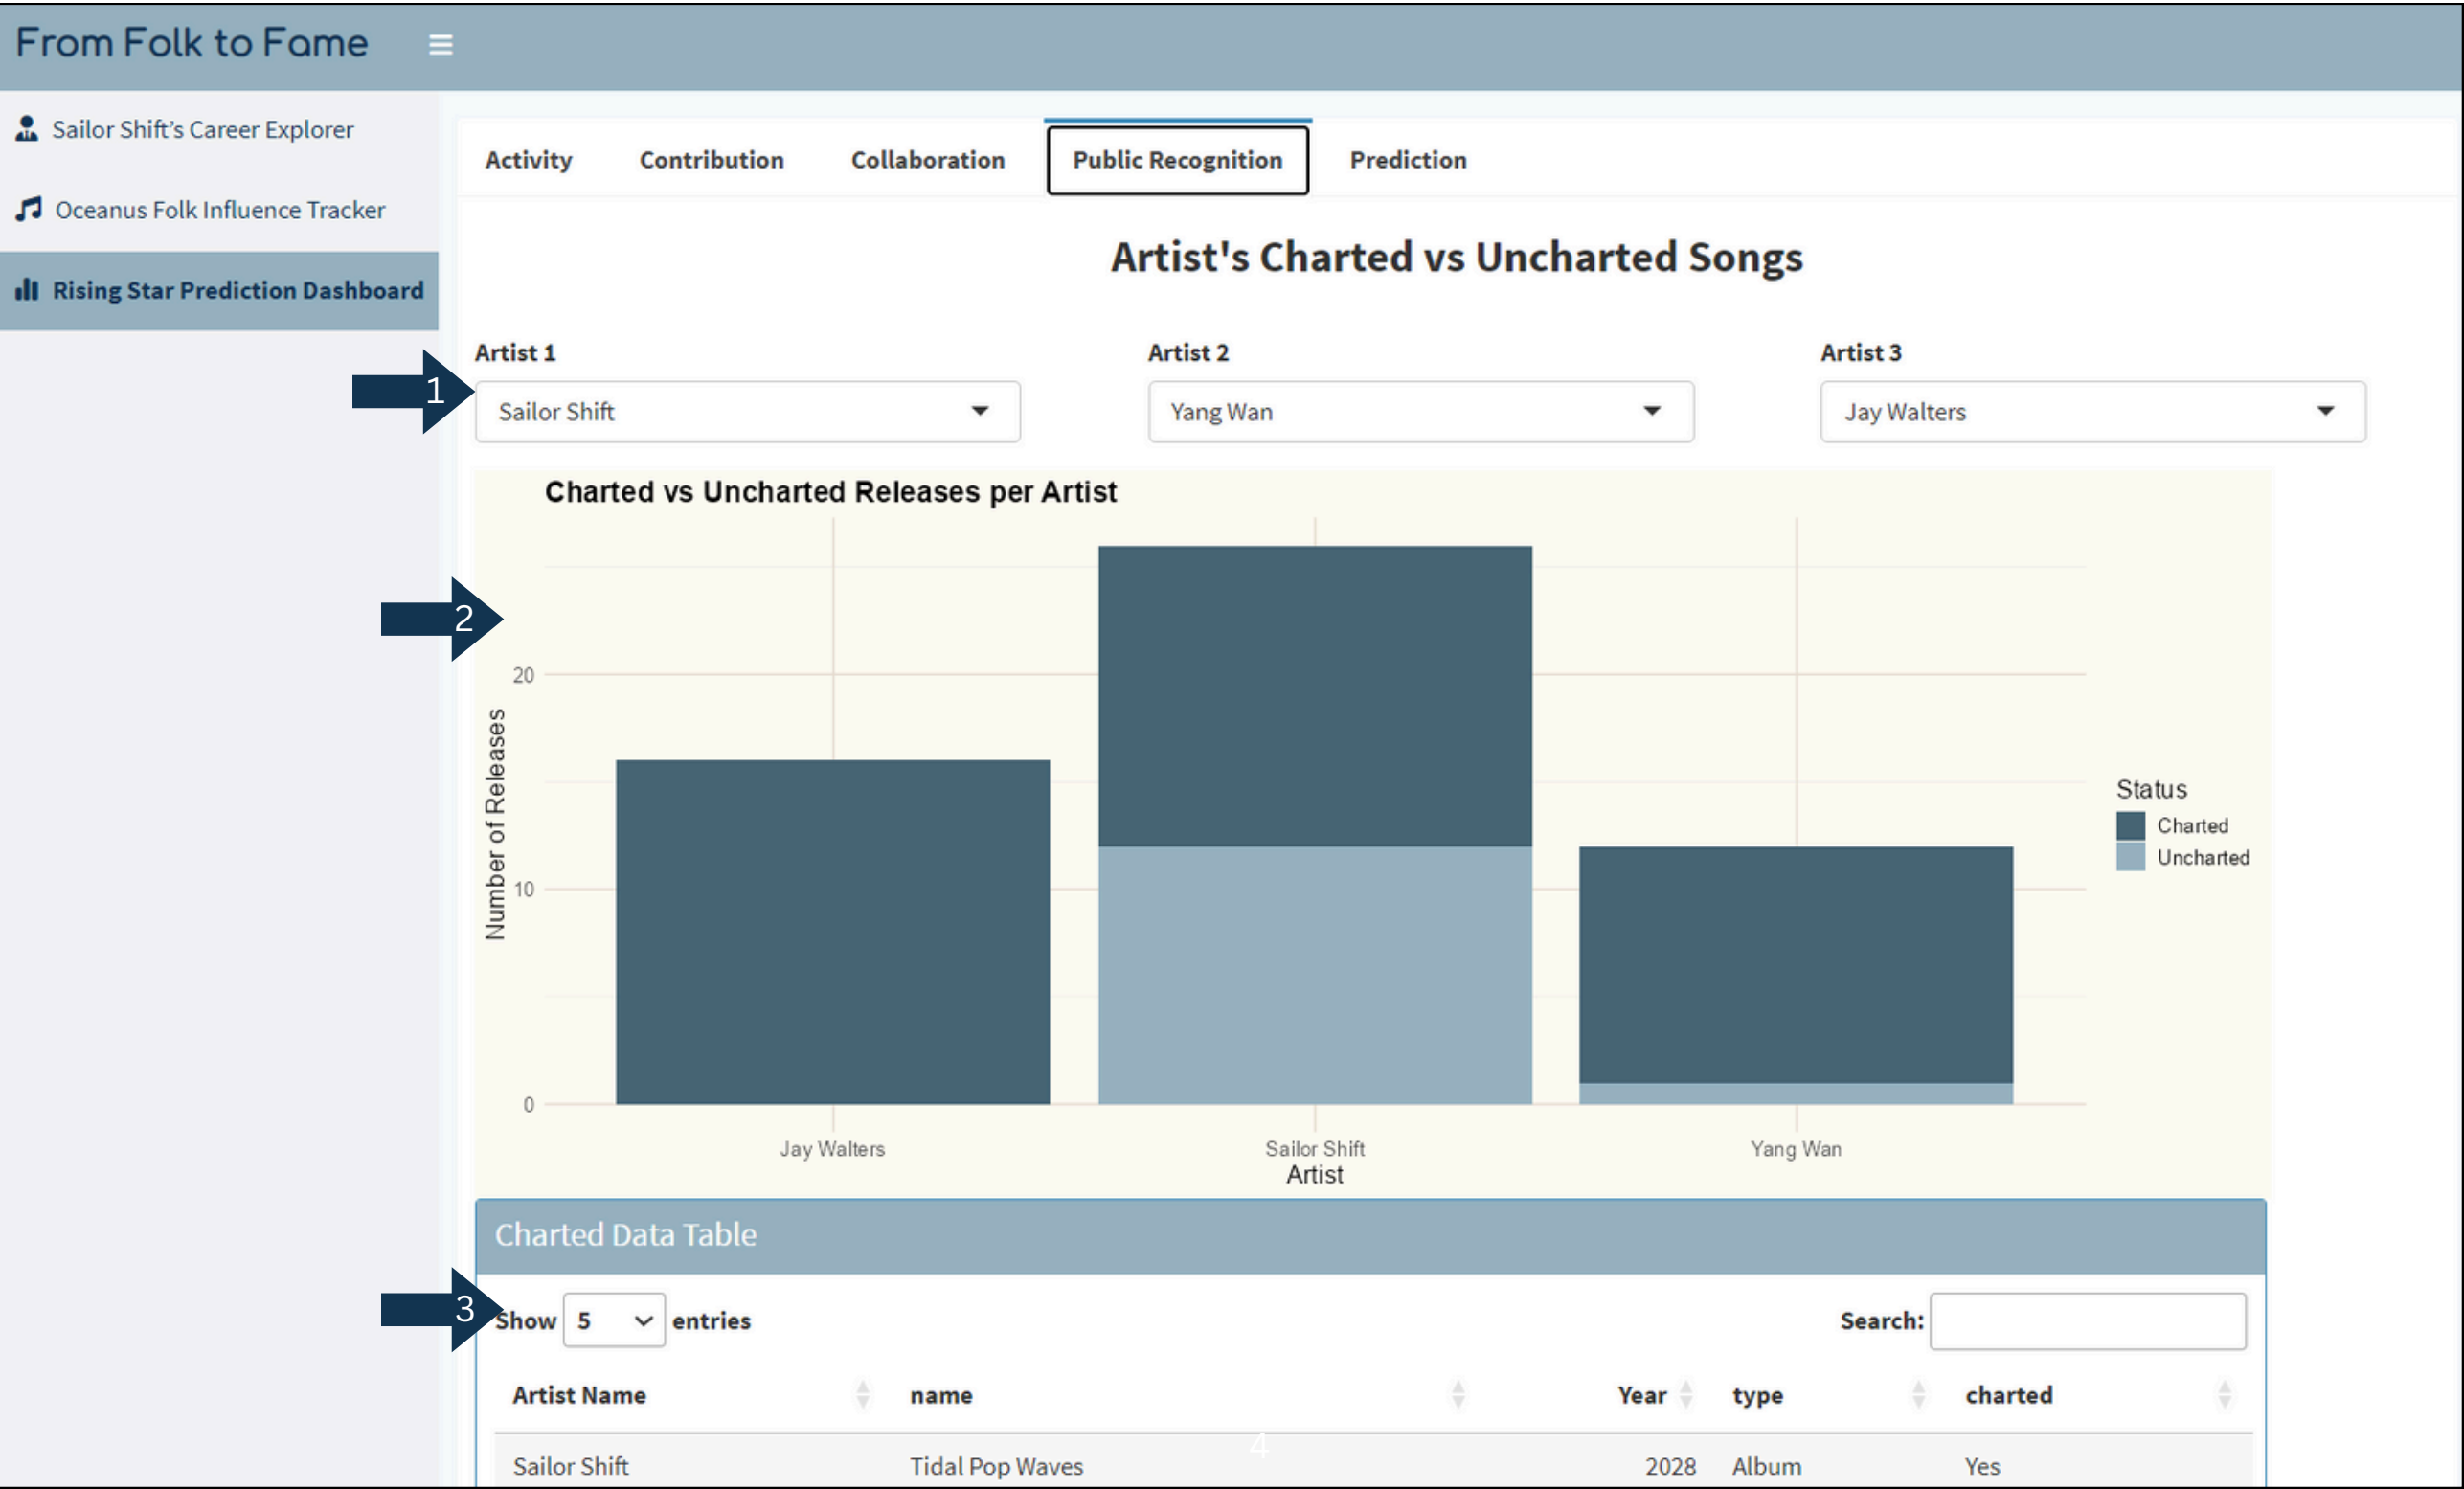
From Folk to Fame ≡

Sailor Shift's Career Explorer

Oceanus Folk Influence Tracker

Rising Star Prediction Dashboard

Activity Contribution Collaboration Public Recognition Prediction

Artist's Charted vs Uncharted Songs

Artist 1
1
Sailor Shift

Artist 2
Yang Wan

Artist 3
Jay Walters

Charted vs Uncharted Releases per Artist

2

Number of Releases

20
10
0

Jay Walters
Sailor Shift
Yang Wan
Artist

Status
Charted
Uncharted

Charted Data Table

3
Show 5 entries

Search:

| Artist Name | name | Year | type | charted |
|---|---|---|---|---|
| Sailor Shift | Tidal Pop Waves | 2028 | Album | Yes |